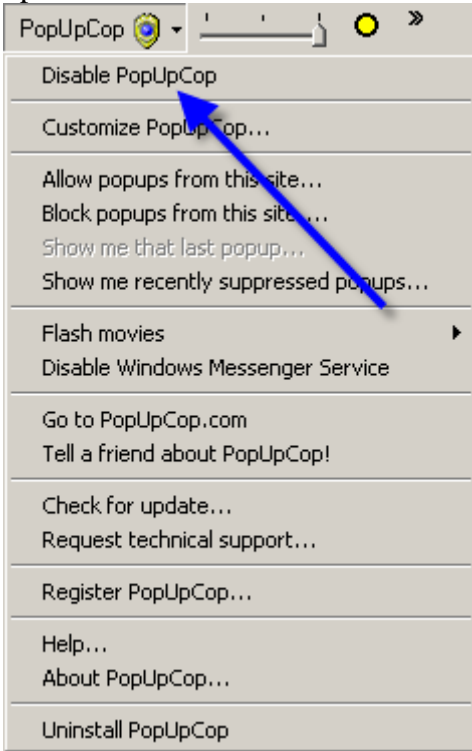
PopUpCop

Disable PopUpCop

Customize PopUpCop...

Allow popups from this site...
Block popups from this site...
Show me that last popup...
Show me recently suppressed popups...

Flash movies
Disable Windows Messenger Service

Go to PopUpCop.com
Tell a friend about PopUpCop!

Check for update...
Request technical support...

Register PopUpCop...

Help...
About PopUpCop...

Uninstall PopUpCop